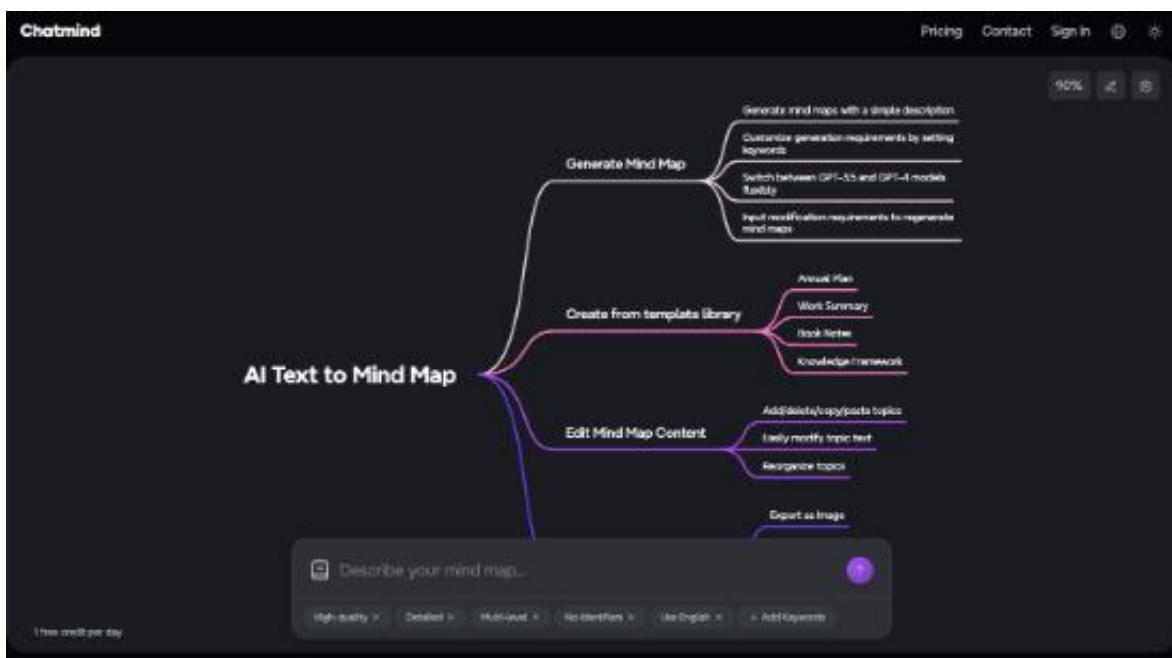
Chatmind

Pricing Contact Sign In

90%

AI Text to Mind Map

Generate Mind Map

Generate mind maps with a simple description

Customize generation requirements by setting keywords

Switch between GPT-3.5 and GPT-4 models flexibly

Input modification requirements to regenerate mind maps

Create from template library

Annual Plan

Work Summary

Book Notes

Knowledge Framework

Edit Mind Map Content

Add/delete/copy/paste topics

Easily modify topic text

Reorganize topics

Export as Image

Describe your mind map...

High quality × Detailed × Multi-level × No Identifiers × Use English × + Add Keywords

1 free credit per day